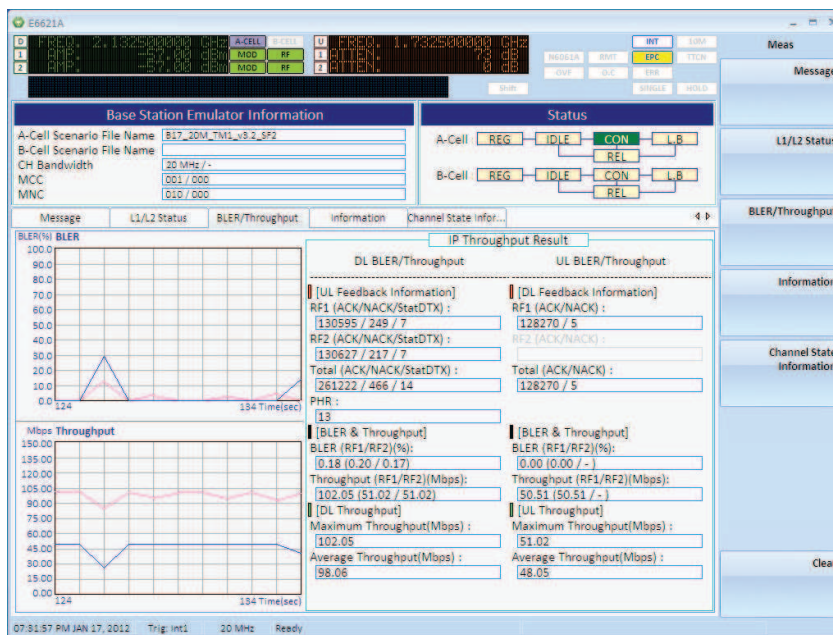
E6621A

D FREQ. 2.132500000 GHz A-CELL B-CELL
1 AMP. -37.00 dBm MOD RF
2 MOD RF

U FREQ. 1.732500000 GHz
1 ATTEN. 0 dB
2

INT 10M
N6061A BNT EPC TTCN
OVF O.C ERR
Shift SINGLE HOLD

Meas

Message

L1/L2 Status

BLER/Throughput

Information

Channel State Information

Clear

Base Station Emulator Information

A-Cell Scenario File Name B17_20M_TM1_v3.2_SF2
B-Cell Scenario File Name
CH Bandwidth 20 MHz / -
MCC 001 / 000
MNC 010 / 000

Status

A-Cell REG IDLE CON L.B
REL
B-Cell REG IDLE CON L.B
REL

Message | L1/L2 Status | BLER/Throughput | Information | Channel State Infor...

BLER(%) BLER
100.0
90.0
80.0
70.0
60.0
50.0
40.0
30.0
20.0
10.0
0.0
124 134 Time(sec)

Mbps Throughput
150.00
135.00
120.00
105.00
90.00
75.00
60.00
45.00
30.00
15.00
0.00
124 134 Time(sec)

IP Throughput Result

DL BLER/Throughput

[UL Feedback Information]
RF1 (ACK/NACK/StatDTX) :
130595 / 249 / 7
RF2 (ACK/NACK/StatDTX) :
130627 / 217 / 7
Total (ACK/NACK/StatDTX) :
261222 / 466 / 14
PHR :
13
[BLER & Throughput]
BLER (RF1/RF2)(%):
0.18 (0.20 / 0.17)
Throughput (RF1/RF2)(Mbps):
102.05 (51.02 / 51.02)
[DL Throughput]
Maximum Throughput(Mbps) :
102.05
Average Throughput(Mbps) :
98.06

UL BLER/Throughput

[DL Feedback Information]
RF1 (ACK/NACK) :
128270 / 5
RF2 (ACK/NACK) :
Total (ACK/NACK) :
128270 / 5
[BLER & Throughput]
BLER (RF1/RF2)(%):
0.00 (0.00 / - )
Throughput (RF1/RF2)(Mbps):
50.51 (50.51 / - )
[UL Throughput]
Maximum Throughput(Mbps) :
51.02
Average Throughput(Mbps) :
48.05

07:31:57 PM JAN 17, 2012 Trig: Int1 20 MHz Ready